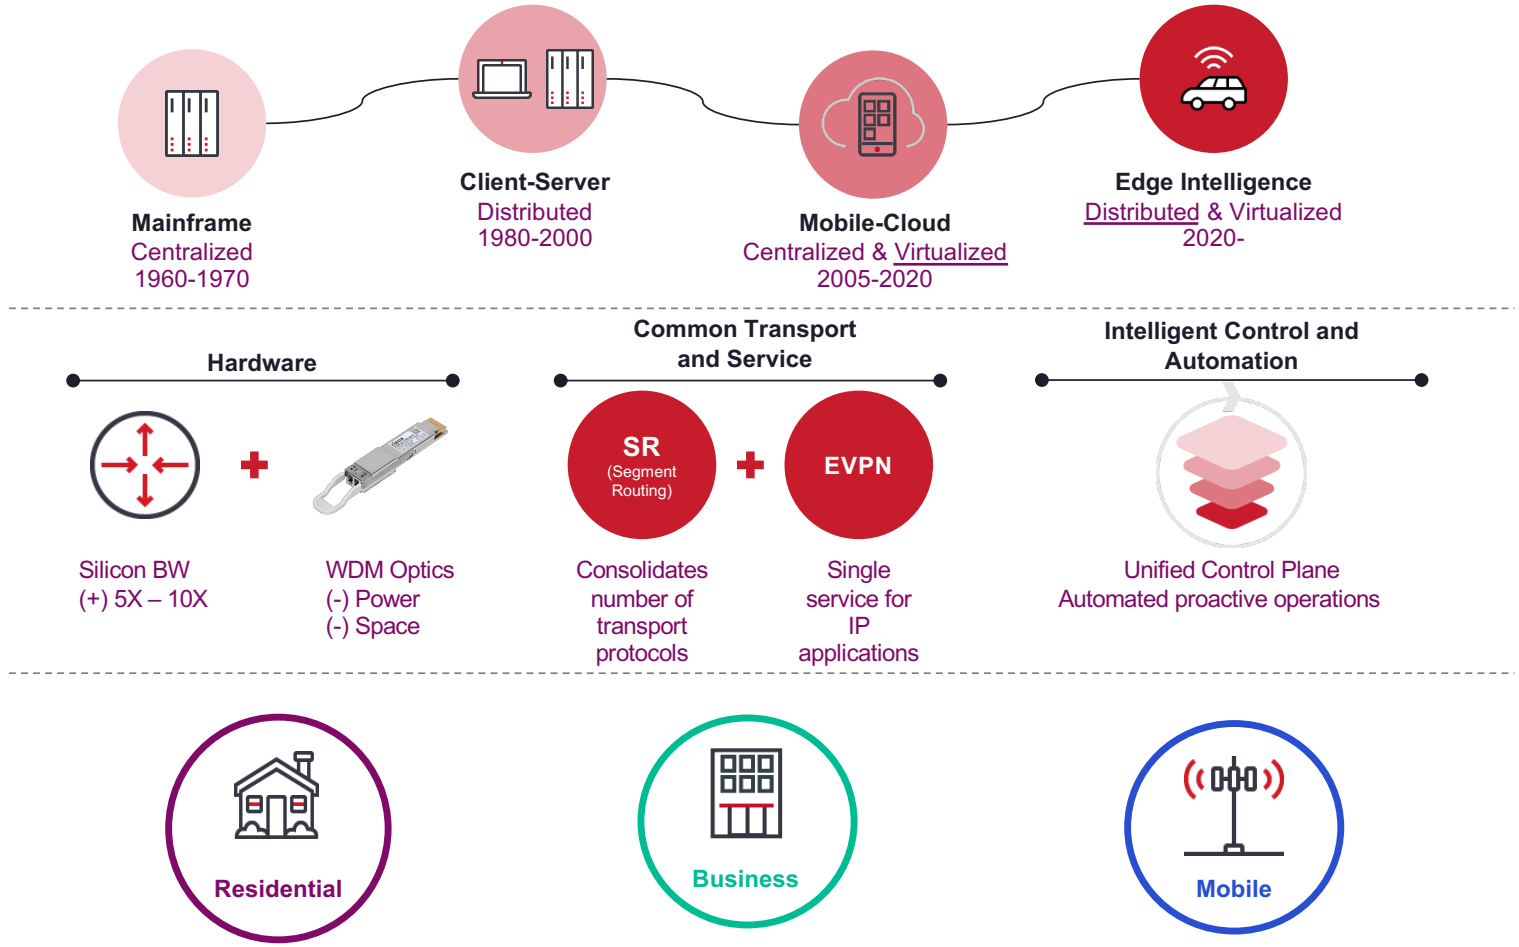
Mainframe
Centralized
1960-1970

Client-Server
Distributed
1980-2000

Mobile-Cloud
Centralized & Virtualized
2005-2020

Edge Intelligence
Distributed & Virtualized
2020-

Hardware

Silicon BW
(+) 5X – 10X

WDM Optics
(-) Power
(-) Space

Common Transport and Service

SR
(Segment Routing)

EVPN

Consolidates number of transport protocols

Single service for IP applications

Intelligent Control and Automation

Unified Control Plane
Automated proactive operations

Residential

Business

Mobile